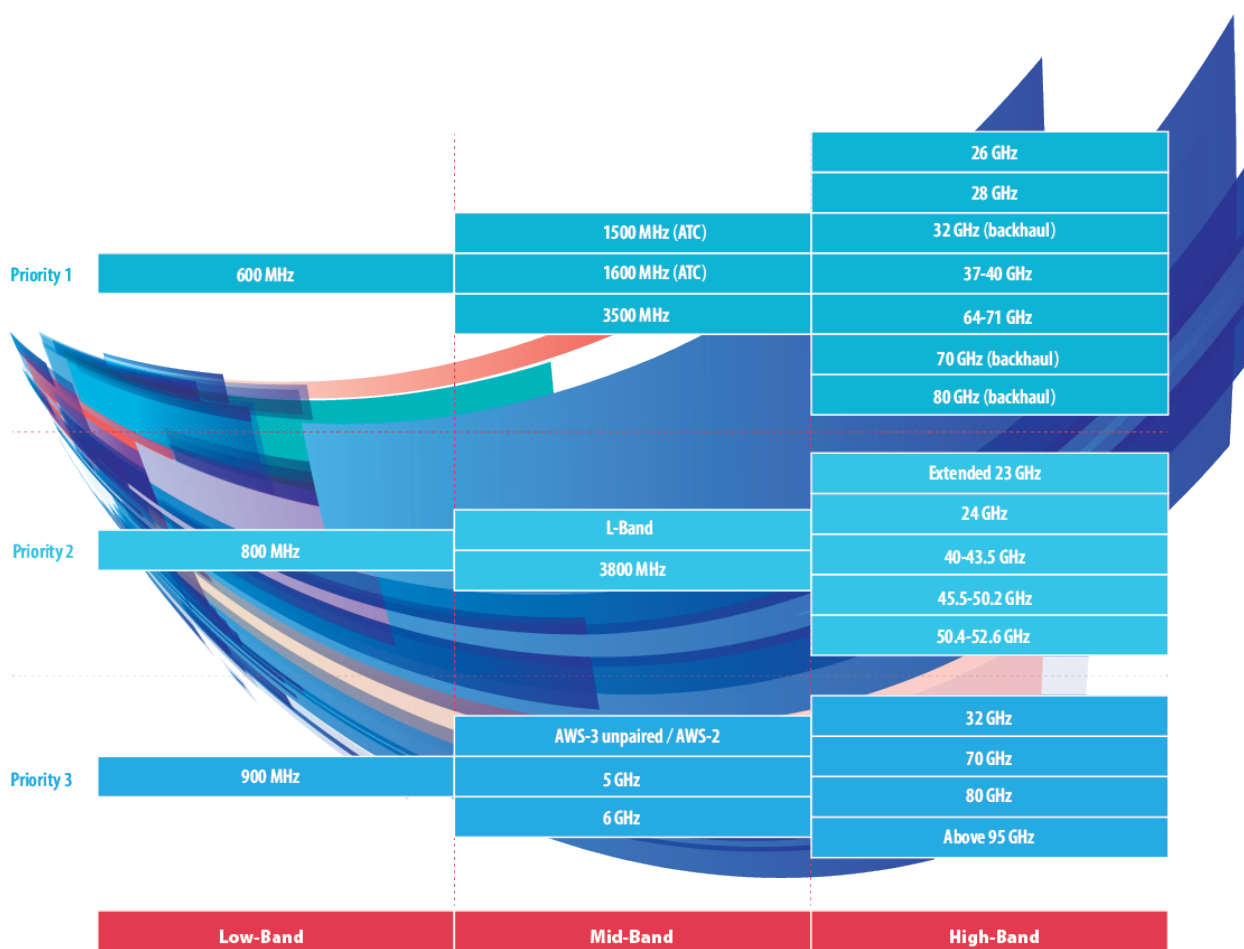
| | Low-Band | Mid-Band | High-Band |
|---|---|---|---|
| Priority 1 | 600 MHz | 1500 MHz (ATC)<br>1600 MHz (ATC)<br>3500 MHz | 26 GHz<br>28 GHz<br>32 GHz (backhaul)<br>37-40 GHz<br>64-71 GHz<br>70 GHz (backhaul)<br>80 GHz (backhaul) |
| Priority 2 | 800 MHz | L-Band<br>3800 MHz | Extended 23 GHz<br>24 GHz<br>40-43.5 GHz<br>45.5-50.2 GHz<br>50.4-52.6 GHz |
| Priority 3 | 900 MHz | AWS-3 unpaired / AWS-2<br>5 GHz<br>6 GHz | 32 GHz<br>70 GHz<br>80 GHz<br>Above 95 GHz |